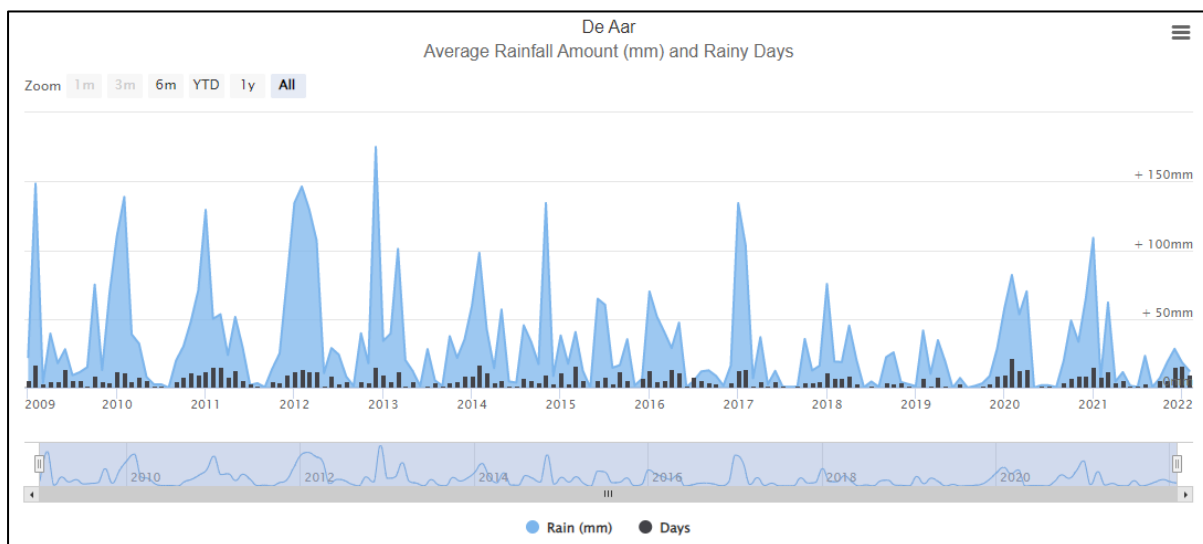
De Aar
Average Rainfall Amount (mm) and Rainy Days

Zoom 1m 3m 6m YTD 1y All

+ 150mm
+ 100mm
+ 50mm

2009 2010 2011 2012 2013 2014 2015 2016 2017 2018 2019 2020 2021 2022

2010 2012 2014 2016 2018 2020

Rain (mm) Days